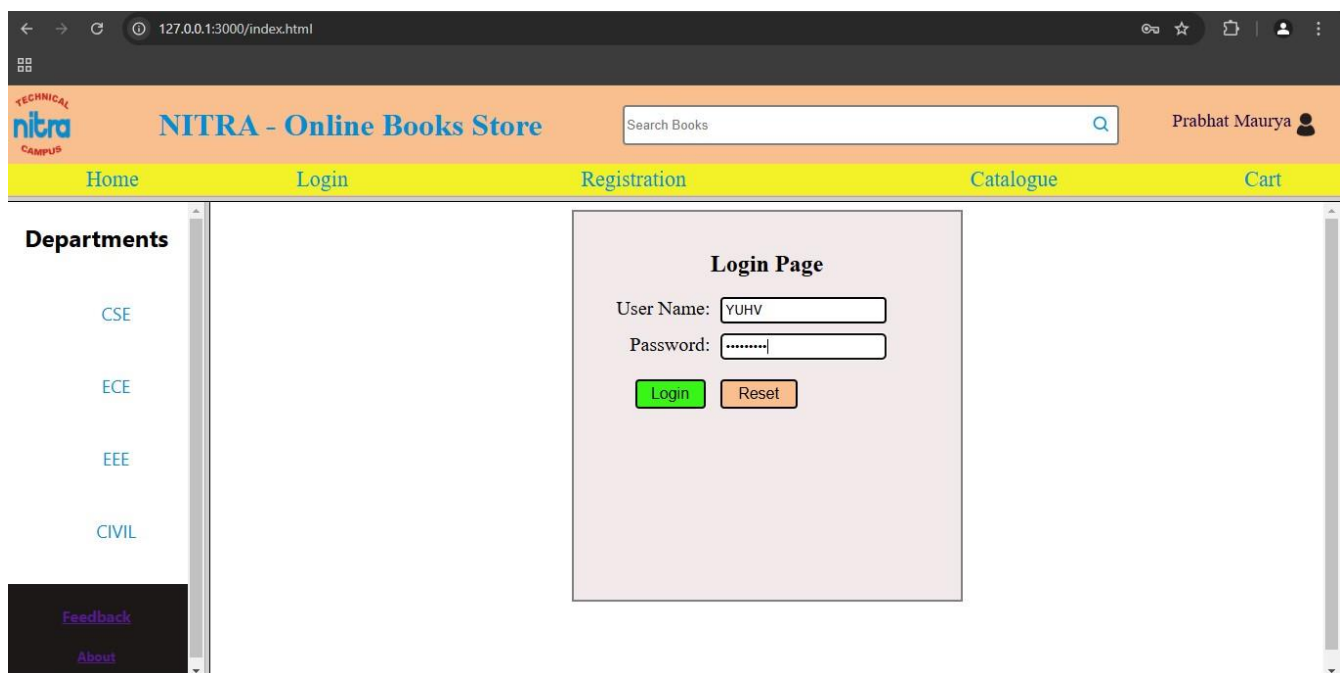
127.0.0.1:3000/index.html

TECHNICAL nitra CAMPUS

NITRA - Online Books Store

Search Books

Prabhat Maurya

Home Login Registration Catalogue Cart

Departments

CSE

ECE

EEE

CIVIL

Feedback

About

Login Page

User Name: YUHV

Password: ••••••••••

Login Reset